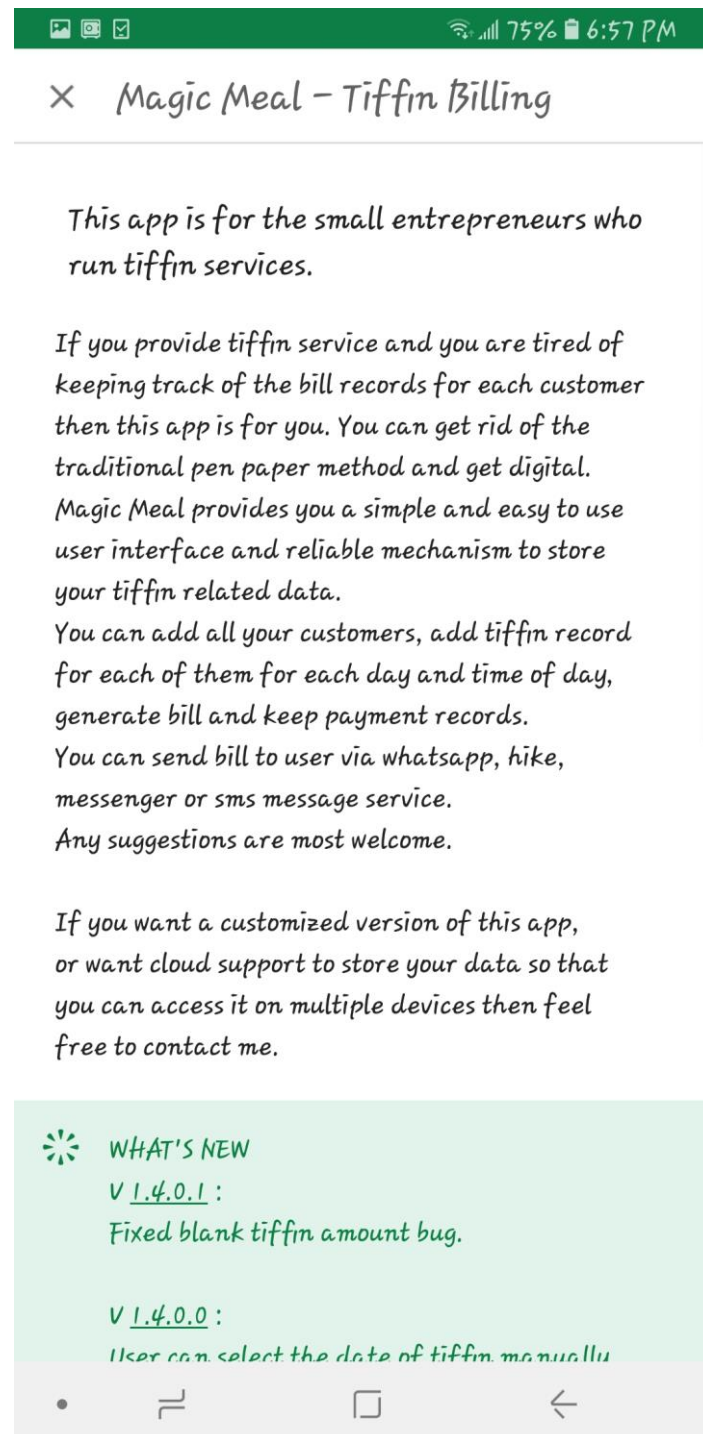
75% 6:57 PM

× Magic Meal - Tiffin Billing

This app is for the small entrepreneurs who run tiffin services.

If you provide tiffin service and you are tired of keeping track of the bill records for each customer then this app is for you. You can get rid of the traditional pen paper method and get digital. Magic Meal provides you a simple and easy to use user interface and reliable mechanism to store your tiffin related data.
You can add all your customers, add tiffin record for each of them for each day and time of day, generate bill and keep payment records.
You can send bill to user via whatsapp, hike, messenger or sms message service.
Any suggestions are most welcome.

If you want a customized version of this app, or want cloud support to store your data so that you can access it on multiple devices then feel free to contact me.

WHAT'S NEW
V 1.4.0.1 :
Fixed blank tiffin amount bug.

V 1.4.0.0 :
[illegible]